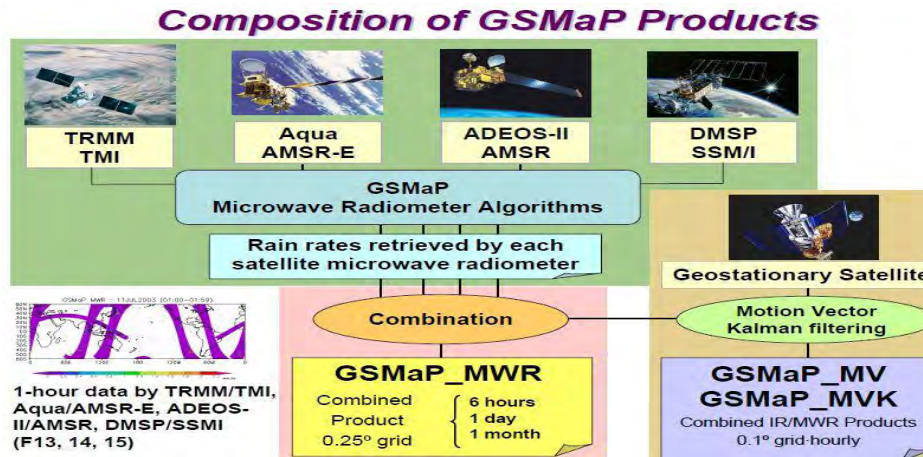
Composition of GSMaP Products

TRMM
TMI

Aqua
AMSR-E

ADEOS-II
AMSR

DMSP
SSM/I

GSMaP
Microwave Radiometer Algorithms

Rain rates retrieved by each satellite microwave radiometer

Geostationary Satellite

GSMaP_MWR - 11JUL2003 (01:00–01:59)

Combination

Motion Vector
Kalman filtering

1-hour data by TRMM/TMI, Aqua/AMSR-E, ADEOS-II/AMSR, DMSP/SSMI (F13, 14, 15)

GSMaP_MWR

Combined Product
$0.25^{o}$ grid

6 hours
1 day
1 month

GSMaP_MV
GSMaP_MVK

Combined IR/MWR Products
$0.1^{o}$ grid-hourly